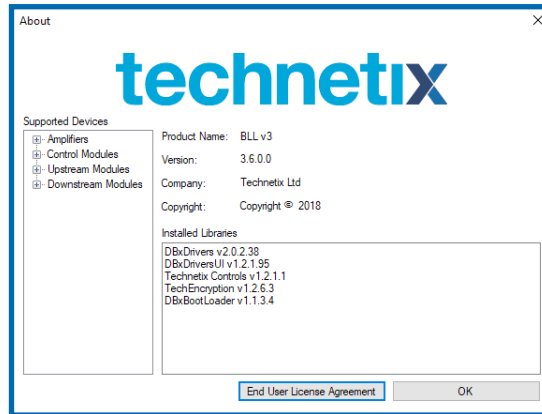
About

X

technetix

Supported Devices
Amplifiers
Control Modules
Upstream Modules
Downstream Modules

| Product Name: | BLL v3 |
|---|---|
| Version: | 3.6.0.0 |
| Company: | Technetix Ltd |
| Copyright: | Copyright © 2018 |

Installed Libraries
DBxDrivers v2.0.2.38
DBxDriversUI v1.2.1.95
Technetix Controls v1.2.1.1
TechEncryption v1.2.6.3
DBxBootLoader v1.1.3.4

End User License Agreement

OK